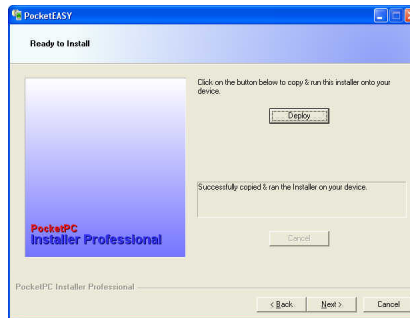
PocketEASY

Ready to Install

PocketPC
Installer Professional

Click on the button below to copy & run this installer onto your device.

Deploy...

Successfully copied & ran the Installer on your device.

Cancel

PocketPC Installer Professional

< Back

Next >

Cancel